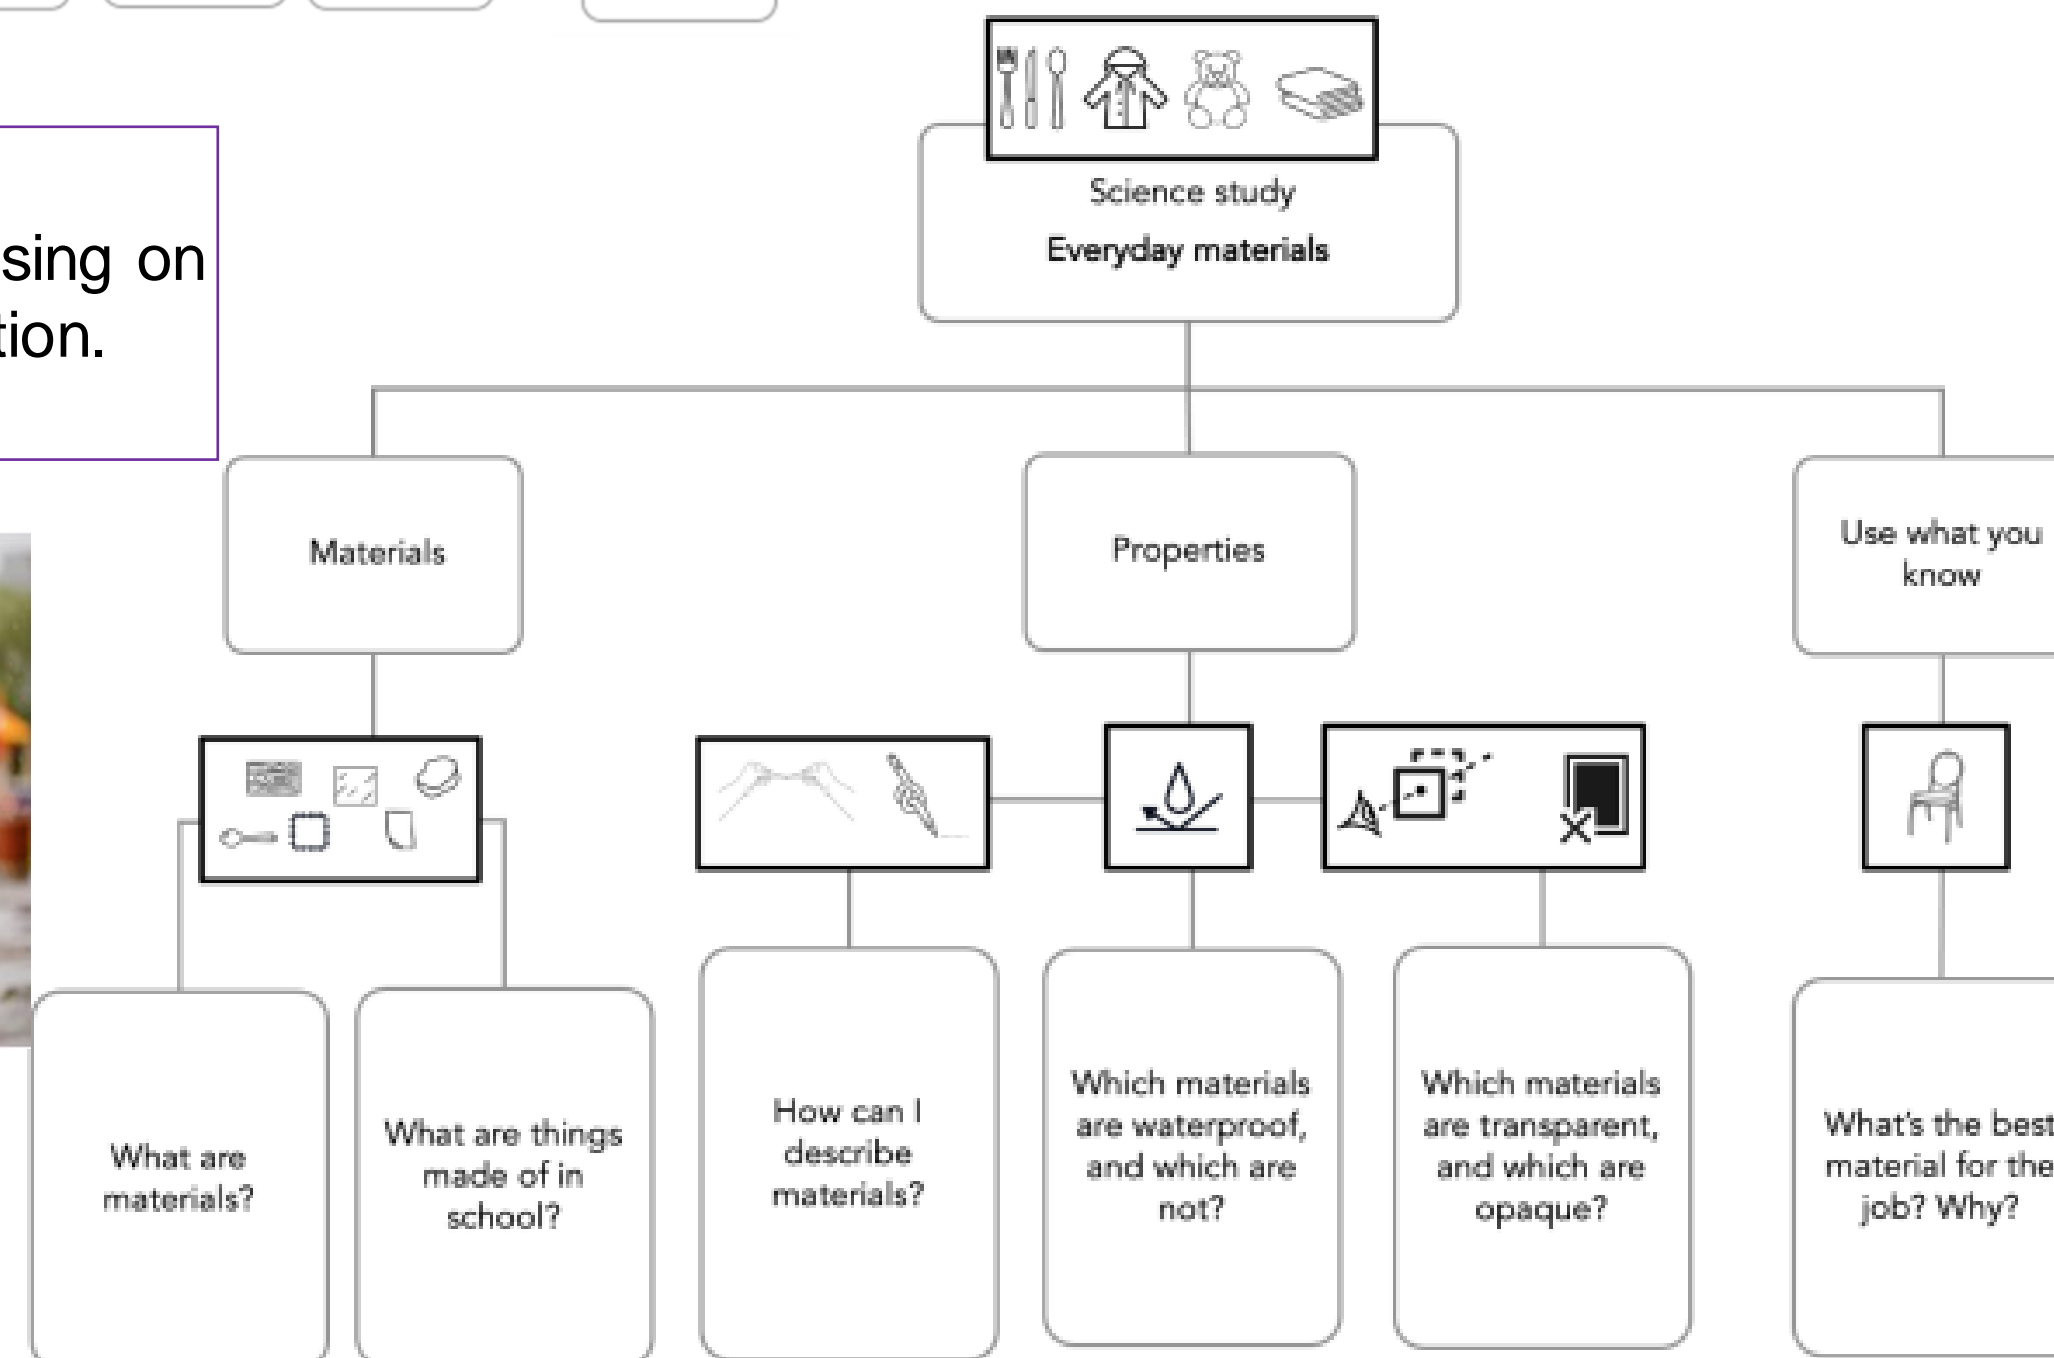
sing on
tion.

Science study
Everyday materials

Materials

Properties

Use what you know

What are materials?

What are things made of in school?

How can I describe materials?

Which materials are waterproof, and which are not?

Which materials are transparent, and which are opaque?

What's the best material for the job? Why?